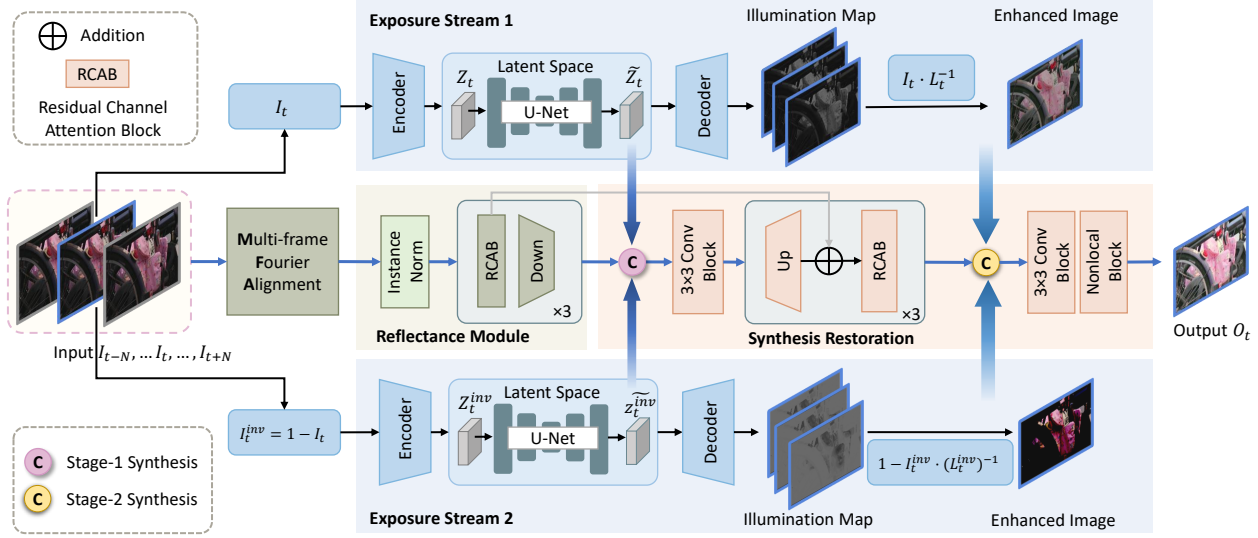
$\bigoplus$ Addition

RCAB

Residual Channel Attention Block

Exposure Stream 1

Illumination Map

Enhanced Image

$I_t$

Encoder

Latent Space

$Z_t$

U-Net

$\widetilde{Z}_t$

Decoder

$I_t \cdot L_t^{-1}$

Multi-frame Fourier Alignment

Instance Norm

RCAB

Down

×3

C

3×3 Conv Block

Up

$\bigoplus$

RCAB

×3

C

3×3 Conv Block

Nonlocal Block

Input $I_{t-N}, \ldots I_t, \ldots, I_{t+N}$

Reflectance Module

Synthesis Restoration

Output $O_t$

$I_t^{inv} = 1 - I_t$

Encoder

Latent Space

$Z_t^{inv}$

U-Net

$z_t^{\widetilde{inv}}$

Decoder

$1 - I_t^{inv} \cdot (L_t^{inv})^{-1}$

C Stage-1 Synthesis

C Stage-2 Synthesis

Exposure Stream 2

Illumination Map

Enhanced Image